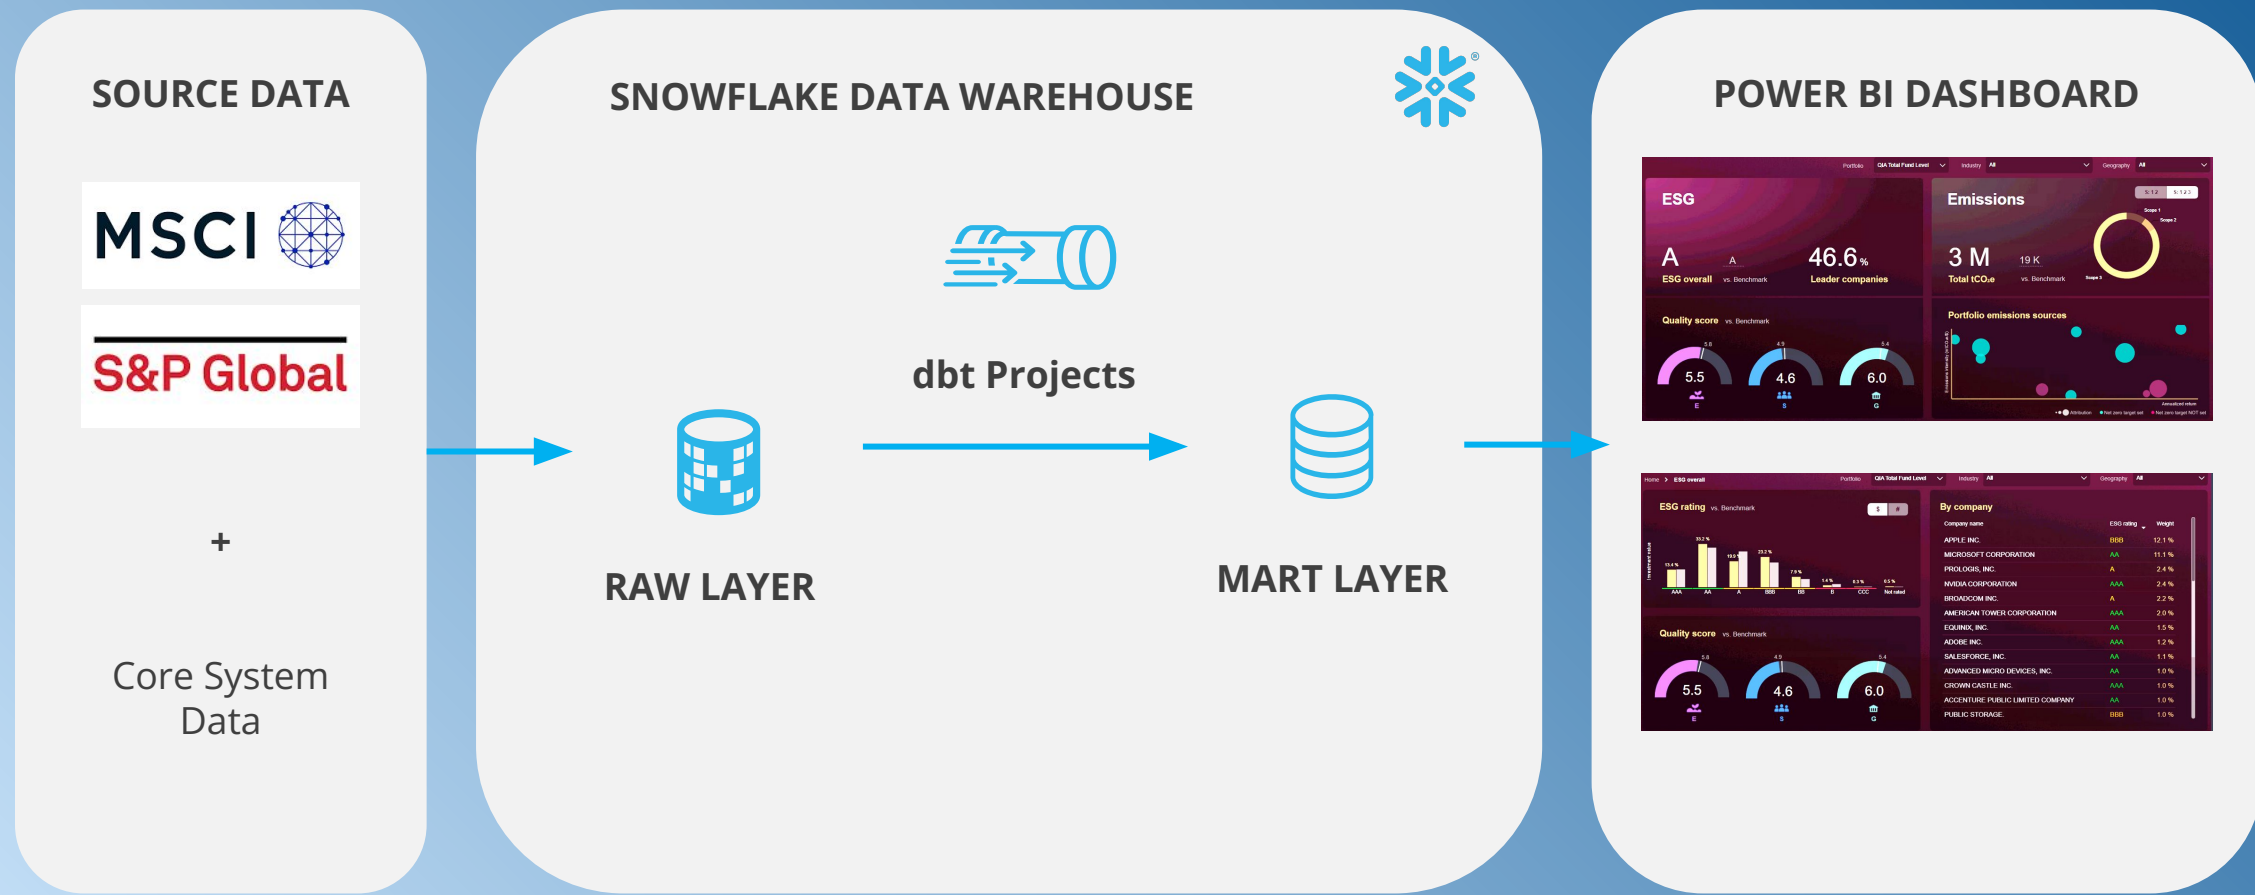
SOURCE DATA

MSCI

S&P Global

+

Core System Data

SNOWFLAKE DATA WAREHOUSE

dbt Projects

RAW LAYER

MART LAYER

POWER BI DASHBOARD

Portfolio QIA Total Fund Level Industry All Geography All

ESG

A A 46.6%

ESG overall vs. Benchmark Leader companies

Emissions

3 M 19 K

Total tCO₂e vs. Benchmark

Quality score vs. Benchmark

5.5 4.6 6.0

E S G

Portfolio emissions sources

Home > ESG overall Portfolio QIA Total Fund Level Industry All Geography All

ESG rating vs. Benchmark

AAA AA A BBB BB B CCC Not rated

Quality score vs. Benchmark

5.5 4.6 6.0

E S G

By company

| Company name | ESG rating | Weight |
|---|---|---|
| APPLE INC. | BBB | 12.1 % |
| MICROSOFT CORPORATION | AA | 11.1 % |
| PROLOGIS, INC. | A | 2.4 % |
| NVIDIA CORPORATION | AAA | 2.4 % |
| BROADCOM INC. | A | 2.2 % |
| AMERICAN TOWER CORPORATION | AAA | 2.0 % |
| EQUINIX, INC. | AA | 1.5 % |
| ADOBE INC. | AAA | 1.2 % |
| SALESFORCE, INC. | AA | 1.1 % |
| ADVANCED MICRO DEVICES, INC. | AA | 1.0 % |
| CROWN CASTLE INC. | AAA | 1.0 % |
| ACCENTURE PUBLIC LIMITED COMPANY | AA | 1.0 % |
| PUBLIC STORAGE | BBB | 1.0 % |